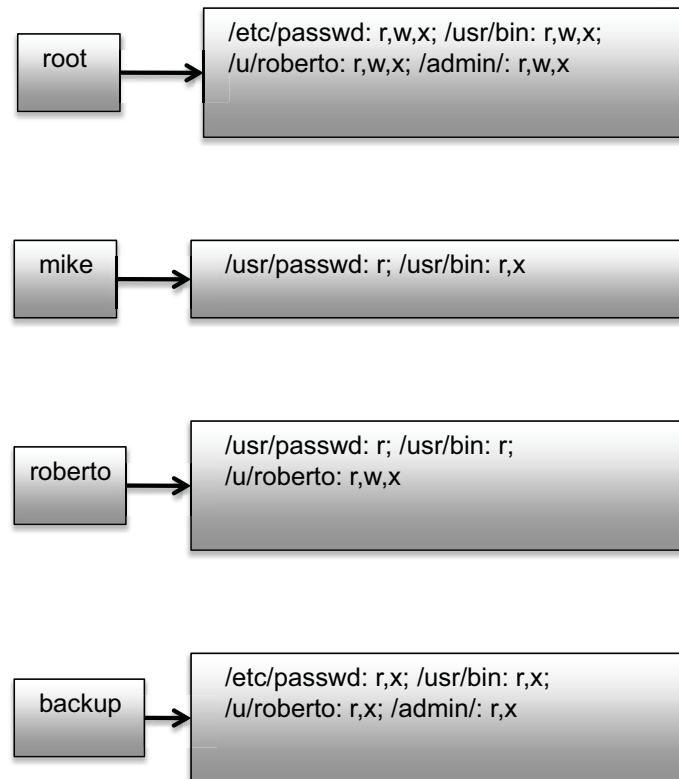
root

/etc/passwd: r,w,x; /usr/bin: r,w,x; /u/roberto: r,w,x; /admin/: r,w,x

mike

/usr/passwd: r; /usr/bin: r,x

roberto

/usr/passwd: r; /usr/bin: r; /u/roberto: r,w,x

backup

/etc/passwd: r,x; /usr/bin: r,x; /u/roberto: r,x; /admin/: r,x